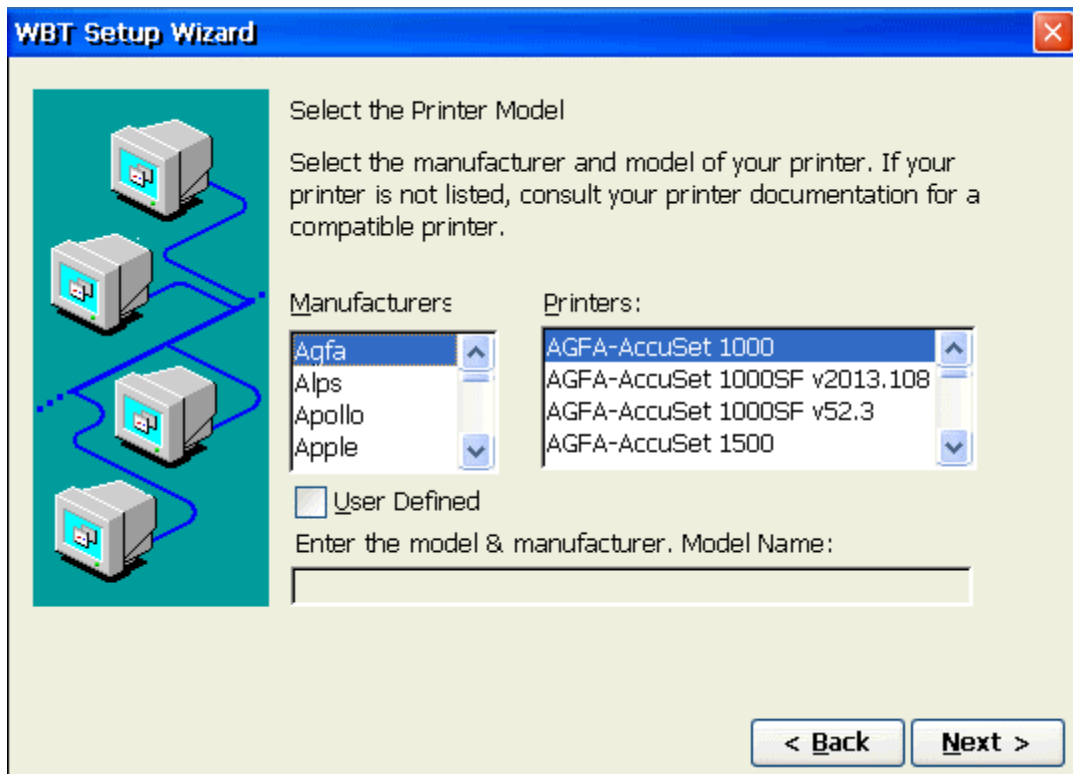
WBT Setup Wizard

Select the Printer Model

Select the manufacturer and model of your printer. If your printer is not listed, consult your printer documentation for a compatible printer.

Manufacturers

Agfa
Alps
Apollo
Apple

Printers:

AGFA-AccuSet 1000
AGFA-AccuSet 1000SF v2013.108
AGFA-AccuSet 1000SF v52.3
AGFA-AccuSet 1500

User Defined

Enter the model & manufacturer. Model Name:

< Back

Next >